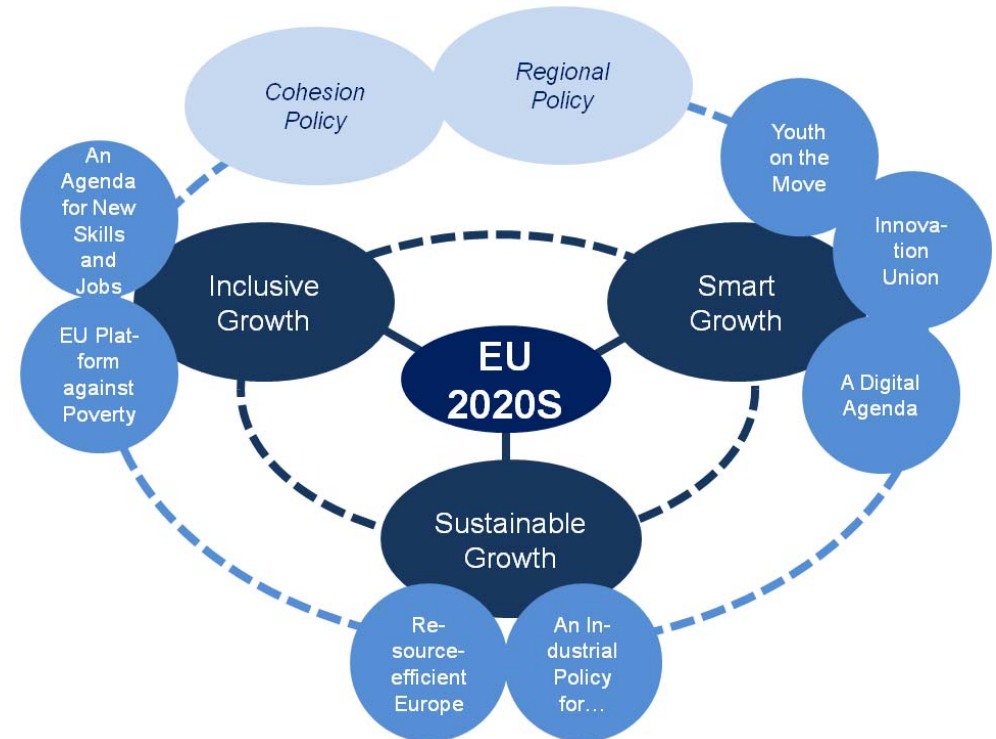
Cohesion Policy

Regional Policy

An Agenda for New Skills and Jobs

Youth on the Move

Innovation Union

Inclusive Growth

Smart Growth

EU Platform against Poverty

EU 2020S

A Digital Agenda

Sustainable Growth

Resource-efficient Europe

An Industrial Policy for…